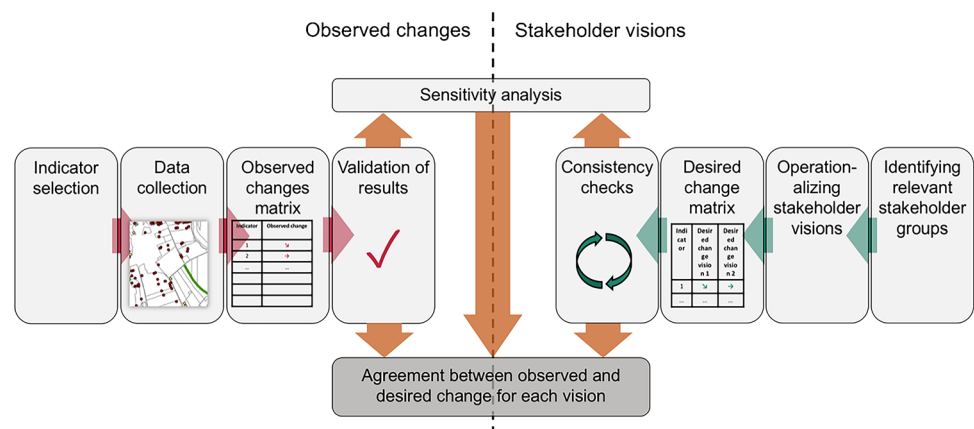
Observed changes

Stakeholder visions

Sensitivity analysis

Indicator selection

Data collection

Observed changes matrix

| Indicator | Observed change |
|---|---|
| 1 | ↘ |
| 2 | → |
| ... | ... |

Validation of results

Consistency checks

Desired change matrix

| Indicator | Desired change vision 1 | Desired change vision 2 |
|---|---|---|
| 1 | ↘ | → |
| ... | ... | ... |

Operationalizing stakeholder visions

Identifying relevant stakeholder groups

Agreement between observed and desired change for each vision